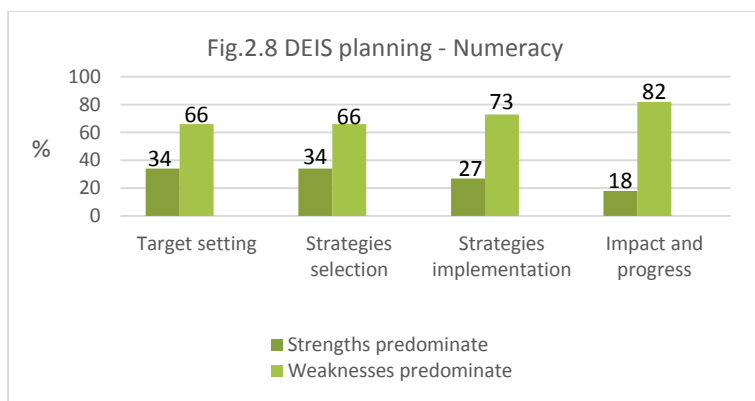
Fig.2.8 DEIS planning - Numeracy

100
80
60
40
20
0

%

34
66
34
66
27
73
18
82

Target setting
Strategies selection
Strategies implementation
Impact and progress

Strengths predominate
Weaknesses predominate